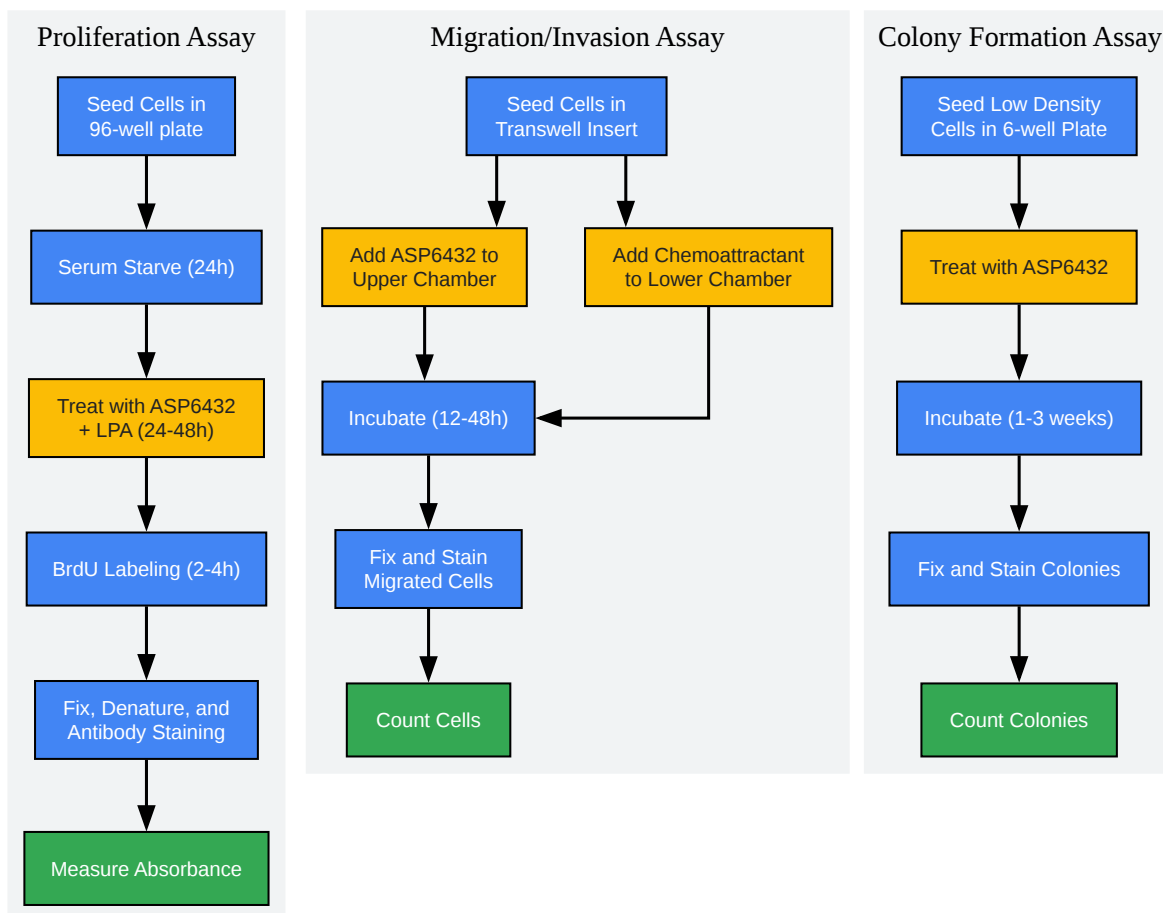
Proliferation Assay

Seed Cells in 96-well plate

Serum Starve (24h)

Treat with ASP6432 + LPA (24-48h)

BrdU Labeling (2-4h)

Fix, Denature, and Antibody Staining

Measure Absorbance

Migration/Invasion Assay

Seed Cells in Transwell Insert

Add ASP6432 to Upper Chamber

Add Chemoattractant to Lower Chamber

Incubate (12-48h)

Fix and Stain Migrated Cells

Count Cells

Colony Formation Assay

Seed Low Density Cells in 6-well Plate

Treat with ASP6432

Incubate (1-3 weeks)

Fix and Stain Colonies

Count Colonies